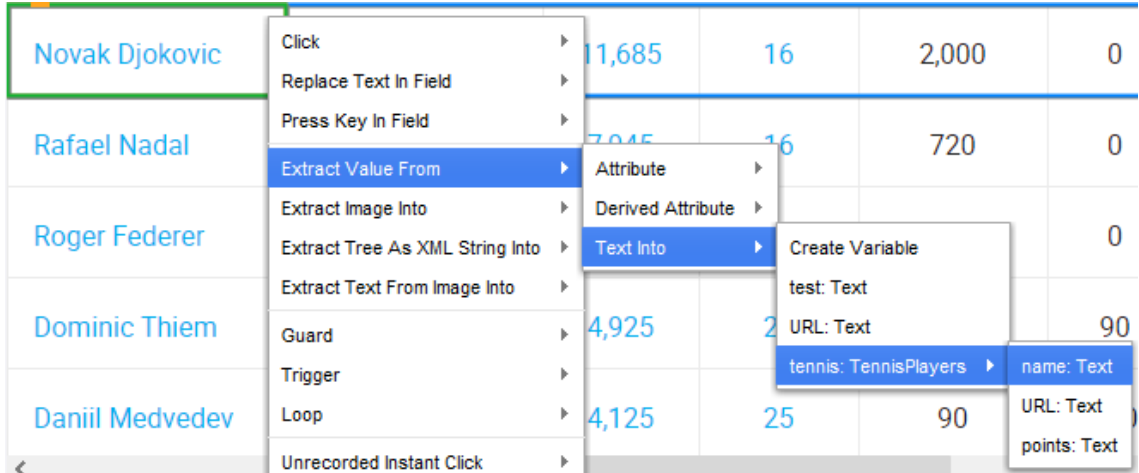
Novak Djokovic
Rafael Nadal
Roger Federer
Dominic Thiem
Daniil Medvedev

11,685 16 2,000 0
7,945 16 720 0
0
4,925 2 90
4,125 25 90

Click
Replace Text In Field
Press Key In Field
Extract Value From
Extract Image Into
Extract Tree As XML String Into
Extract Text From Image Into
Guard
Trigger
Loop
Unrecorded Instant Click

Attribute
Derived Attribute
Text Into

Create Variable
test: Text
URL: Text
tennis: TennisPlayers

name: Text
URL: Text
points: Text